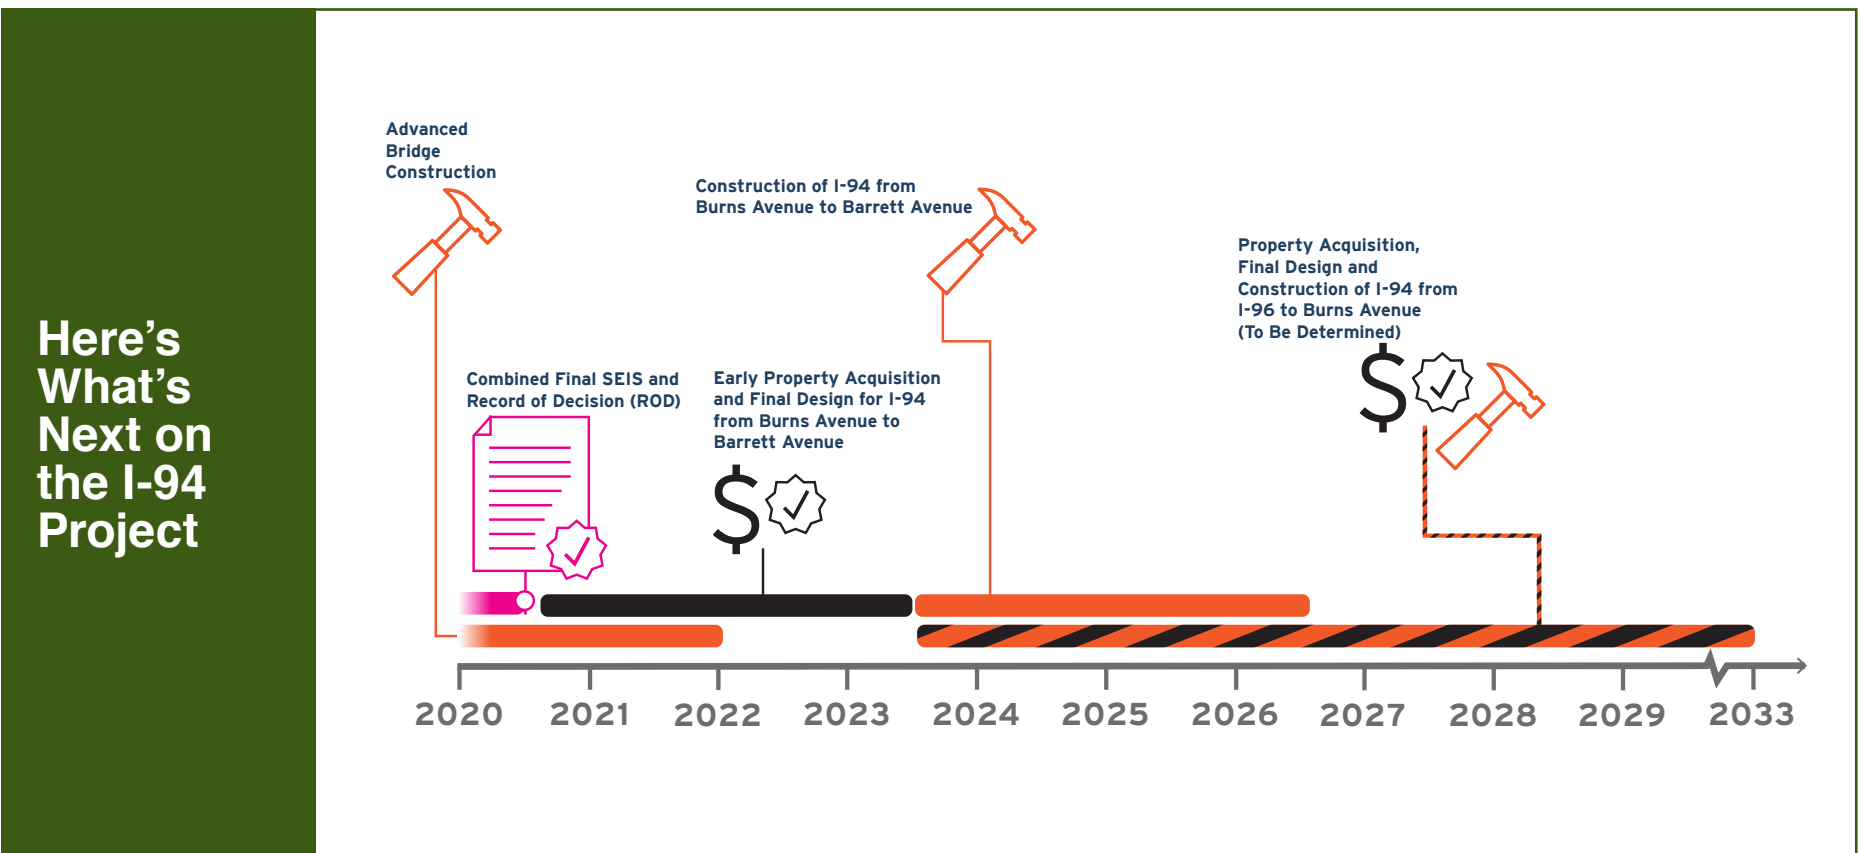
Here's What's Next on the I-94 Project

Advanced Bridge Construction

Construction of I-94 from Burns Avenue to Barrett Avenue

Property Acquisition, Final Design and Construction of I-94 from I-96 to Burns Avenue (To Be Determined)

Combined Final SEIS and Record of Decision (ROD)

Early Property Acquisition and Final Design for I-94 from Burns Avenue to Barrett Avenue

$

$

2020 2021 2022 2023 2024 2025 2026 2027 2028 2029 2033